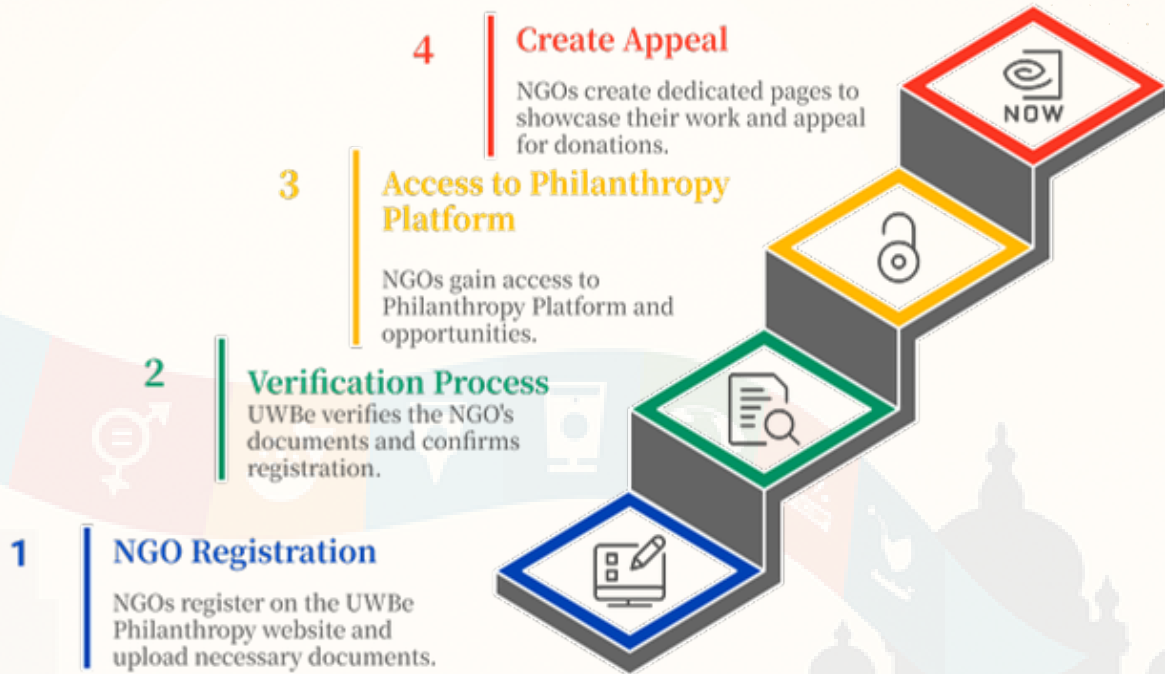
4
Create Appeal

NGOs create dedicated pages to showcase their work and appeal for donations.

NOW

3
Access to Philanthropy Platform

NGOs gain access to Philanthropy Platform and opportunities.

2
Verification Process
UWBe verifies the NGO's documents and confirms registration.

1
NGO Registration

NGOs register on the UWBe Philanthropy website and upload necessary documents.